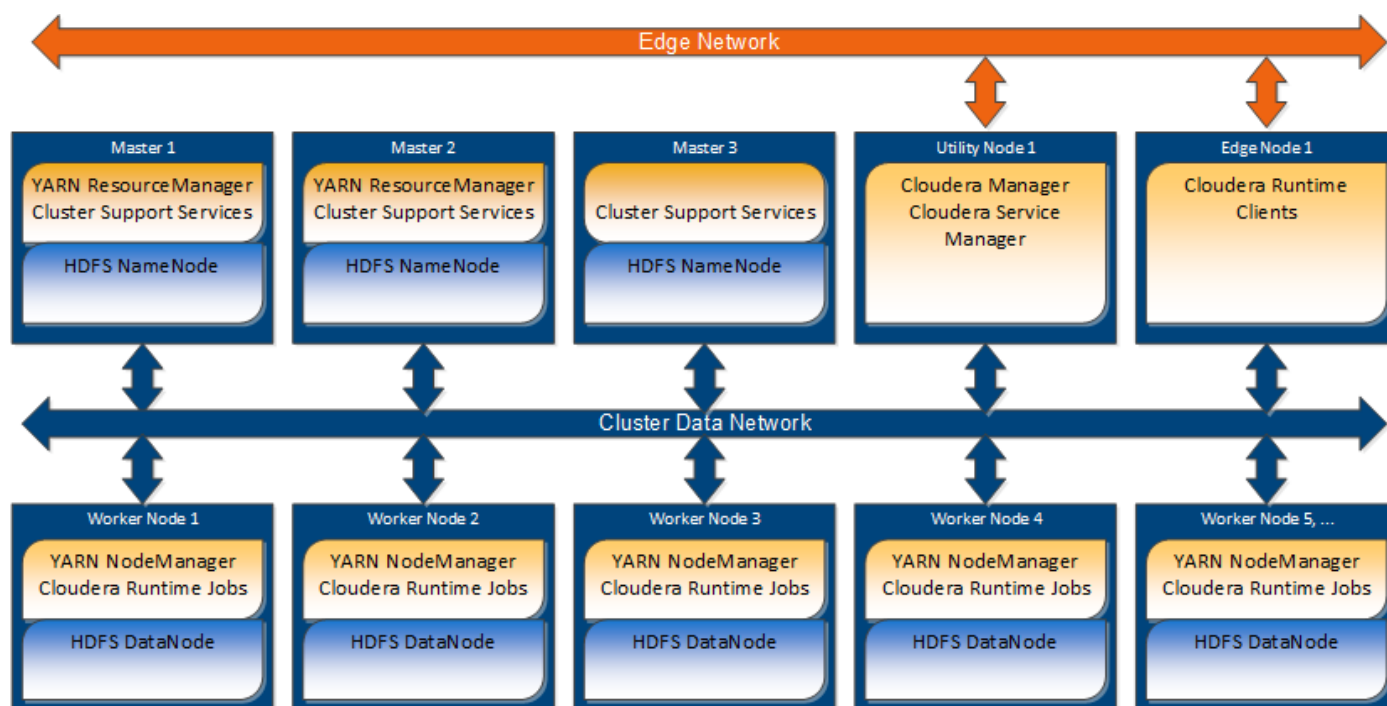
Edge Network

Master 1
YARN ResourceManager
Cluster Support Services
HDFS NameNode

Master 2
YARN ResourceManager
Cluster Support Services
HDFS NameNode

Master 3
Cluster Support Services
HDFS NameNode

Utility Node 1
Cloudera Manager
Cloudera Service Manager

Edge Node 1
Cloudera Runtime Clients

Cluster Data Network

Worker Node 1
YARN NodeManager
Cloudera Runtime Jobs
HDFS DataNode

Worker Node 2
YARN NodeManager
Cloudera Runtime Jobs
HDFS DataNode

Worker Node 3
YARN NodeManager
Cloudera Runtime Jobs
HDFS DataNode

Worker Node 4
YARN NodeManager
Cloudera Runtime Jobs
HDFS DataNode

Worker Node 5, ...
YARN NodeManager
Cloudera Runtime Jobs
HDFS DataNode